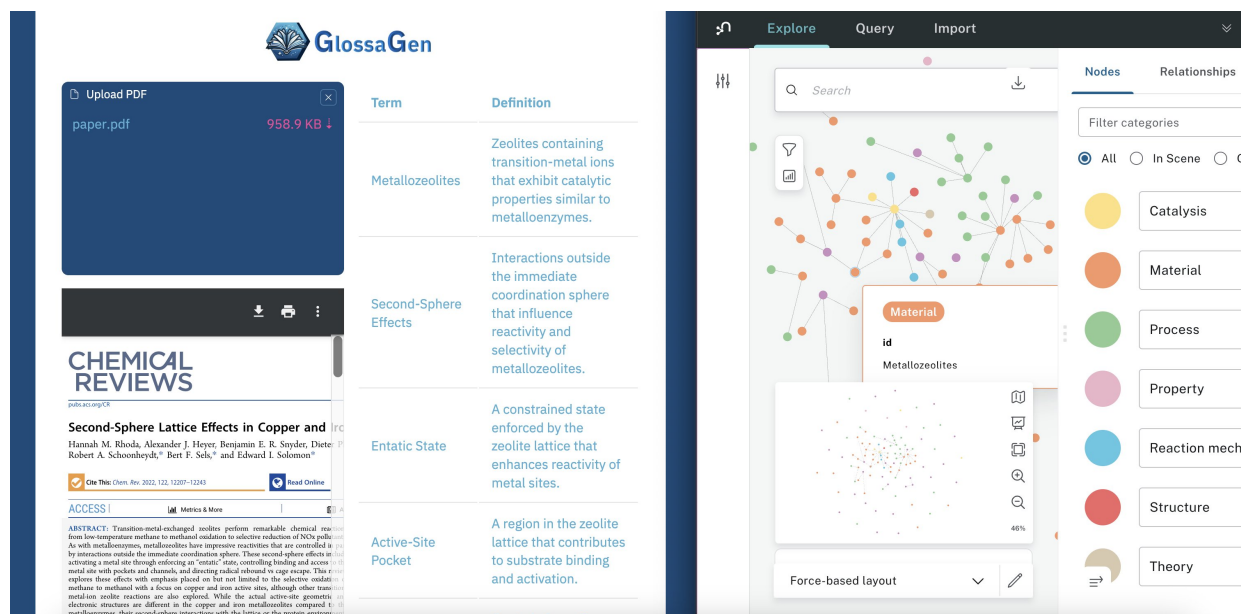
GlossaGen

Upload PDF

paper.pdf 958.9 KB

CHEMICAL REVIEWS

pubs.acs.org/CR

Second-Sphere Lattice Effects in Copper and Ir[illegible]

Hannah M. Rhoda, Alexander J. Heyer, Benjamin E. R. Snyder, Dieter P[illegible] Robert A. Schoonheydt,* Bert F. Sels,* and Edward I. Solomon*

Cite This: Chem. Rev. 2022, 122, 12207−12243

Read Online

ACCESS | Metrics & More

ABSTRACT: Transition-metal-exchanged zeolites perform remarkable chemical rea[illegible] from low-temperature methane to methanol oxidation to selective reduction of NOx pollu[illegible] As with metalloenzymes, metallozeolites have impressive reactivities that are controlled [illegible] by interactions outside the immediate coordination sphere. These second-sphere effects in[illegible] activating a metal site through enforcing an "entatic" state, controlling binding and access t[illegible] metal site with pockets and channels, and directing radical rebound vs cage escape. This re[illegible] explores these effects with emphasis placed on but not limited to the selective oxidati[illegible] methane to methanol with a focus on copper and iron active sites, although other transi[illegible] metal-ion zeolite reactions are also explored. While the actual active-site geometri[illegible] electronic structures are different in the copper and iron metallozeolites compared t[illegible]

| Term | Definition |
|---|---|
| Metallozeolites | Zeolites containing transition-metal ions that exhibit catalytic properties similar to metalloenzymes. |
| Second-Sphere Effects | Interactions outside the immediate coordination sphere that influence reactivity and selectivity of metallozeolites. |
| Entatic State | A constrained state enforced by the zeolite lattice that enhances reactivity of metal sites. |
| Active-Site Pocket | A region in the zeolite lattice that contributes to substrate binding and activation. |

Explore Query Import

Search

Material

id

Metallozeolites

46%

Force-based layout

Nodes Relationships

Filter categories

All In Scene

Catalysis

Material

Process

Property

Reaction mech

Structure

Theory